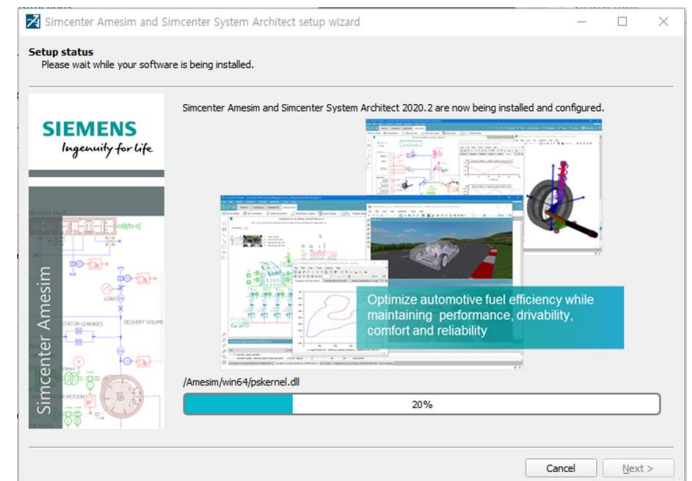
Simcenter Amesim and Simcenter System Architect setup wizard

Setup status
Please wait while your software is being installed.

SIEMENS
Ingenuity for life

Simcenter Amesim

Simcenter Amesim and Simcenter System Architect 2020.2 are now being installed and configured.

Optimize automotive fuel efficiency while maintaining performance, drivability, comfort and reliability

/Amesim/win64/pskernel.dll

20%

Cancel
Next >